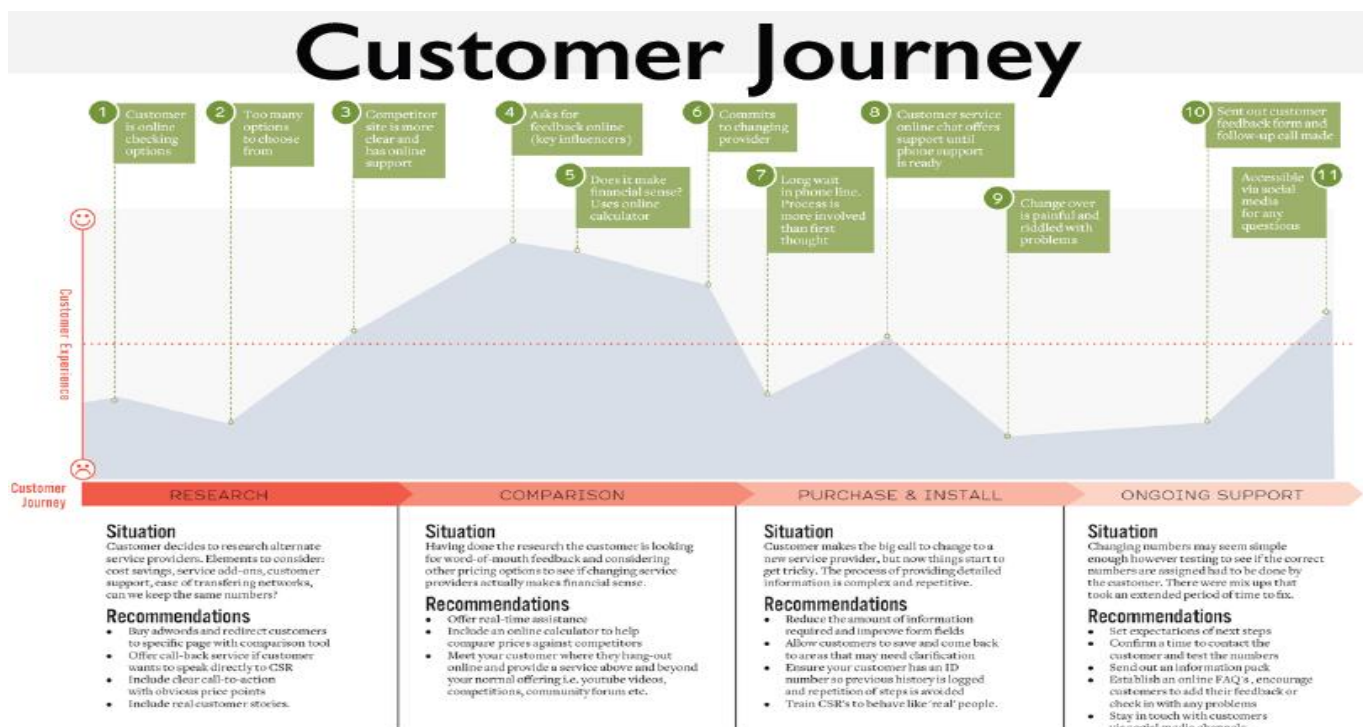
# Customer Journey

1 Customer is online checking options

2 Too many options to choose from

3 Competitor site is more clear and has online support

4 Asks for feedback online (key influencers)

5 Does it make financial sense? Uses online calculator

6 Commits to changing provider

7 Long wait in phone line. Process is more involved than first thought

8 Customer service online chat offers support until phone support is ready

9 Change over is painful and riddled with problems

10 Sent out customer feedback form and follow-up call made

11 Accessible via social media for any questions

Customer Experience

Customer Journey

RESEARCH | COMPARISON | PURCHASE & INSTALL | ONGOING SUPPORT

**Situation**
Customer decides to research alternate service providers. Elements to consider: cost savings, service add-ons, customer support, ease of transfering networks, can we keep the same numbers?

**Recommendations**
- Buy adwords and redirect customers to specific page with comparison tool
- Offer call-back service if customer wants to speak directly to CSR
- Include clear call-to-action with obvious price points
- Include real customer stories.

**Situation**
Having done the research the customer is looking for word-of-mouth feedback and considering other pricing options to see if changing service providers actually makes financial sense.

**Recommendations**
- Offer real-time assistance
- Include an online calculator to help compare prices against competitors
- Meet your customer where they hang-out online and provide a service above and beyond your normal offering i.e. youtube videos, competitions, community forum etc.

**Situation**
Customer makes the big call to change to a new service provider, but now things start to get tricky. The process of providing detailed information is complex and repetitive.

**Recommendations**
- Reduce the amount of information required and improve form fields
- Allow customers to save and come back to areas that may need clarification
- Ensure your customer has an ID number so previous history is logged and repetition of steps is avoided
- Train CSR's to behave like 'real' people.

**Situation**
Changing numbers may seem simple enough however testing to see if the correct numbers are assigned had to be done by the customer. There were mix ups that took an extended period of time to fix.

**Recommendations**
- Set expectations of next steps
- Confirm a time to contact the customer and test the numbers
- Send out an information pack
- Establish an online FAQ's, encourage customers to add their feedback or check in with any problems
- Stay in touch with customers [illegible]